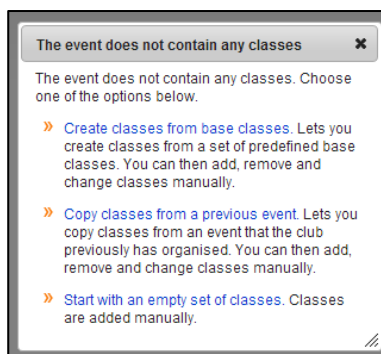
The event does not contain any classes ✖

The event does not contain any classes. Choose one of the options below.

» Create classes from base classes. Lets you create classes from a set of predefined base classes. You can then add, remove and change classes manually.

» Copy classes from a previous event. Lets you copy classes from an event that the club previously has organised. You can then add, remove and change classes manually.

» Start with an empty set of classes. Classes are added manually.